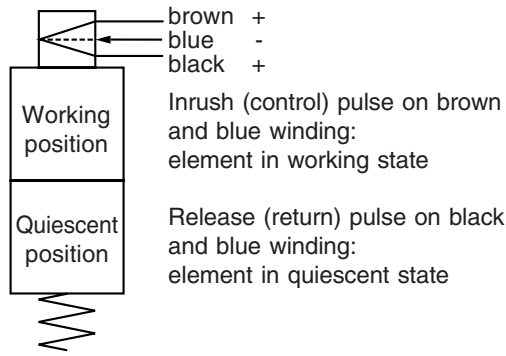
brown +
blue -
black +

Working position

Inrush (control) pulse on brown and blue winding: element in working state

Quiescent position

Release (return) pulse on black and blue winding: element in quiescent state